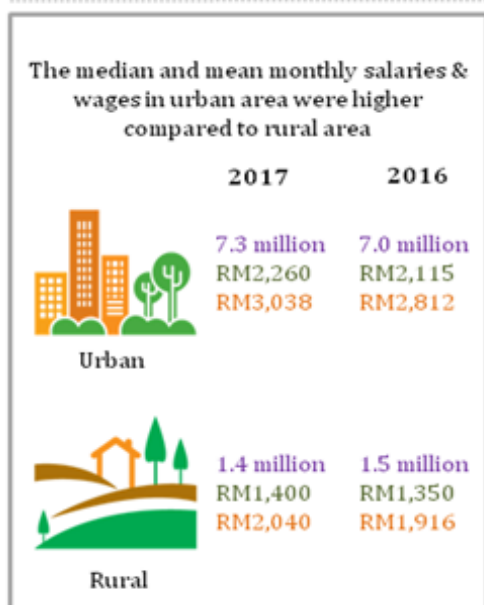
The median and mean monthly salaries & wages in urban area were higher compared to rural area

| | 2017 | 2016 |
|---|---|---|
| Urban | 7.3 million | 7.0 million |
| | RM2,260 | RM2,115 |
| | RM3,038 | RM2,812 |
| Rural | 1.4 million | 1.5 million |
| | RM1,400 | RM1,350 |
| | RM2,040 | RM1,916 |